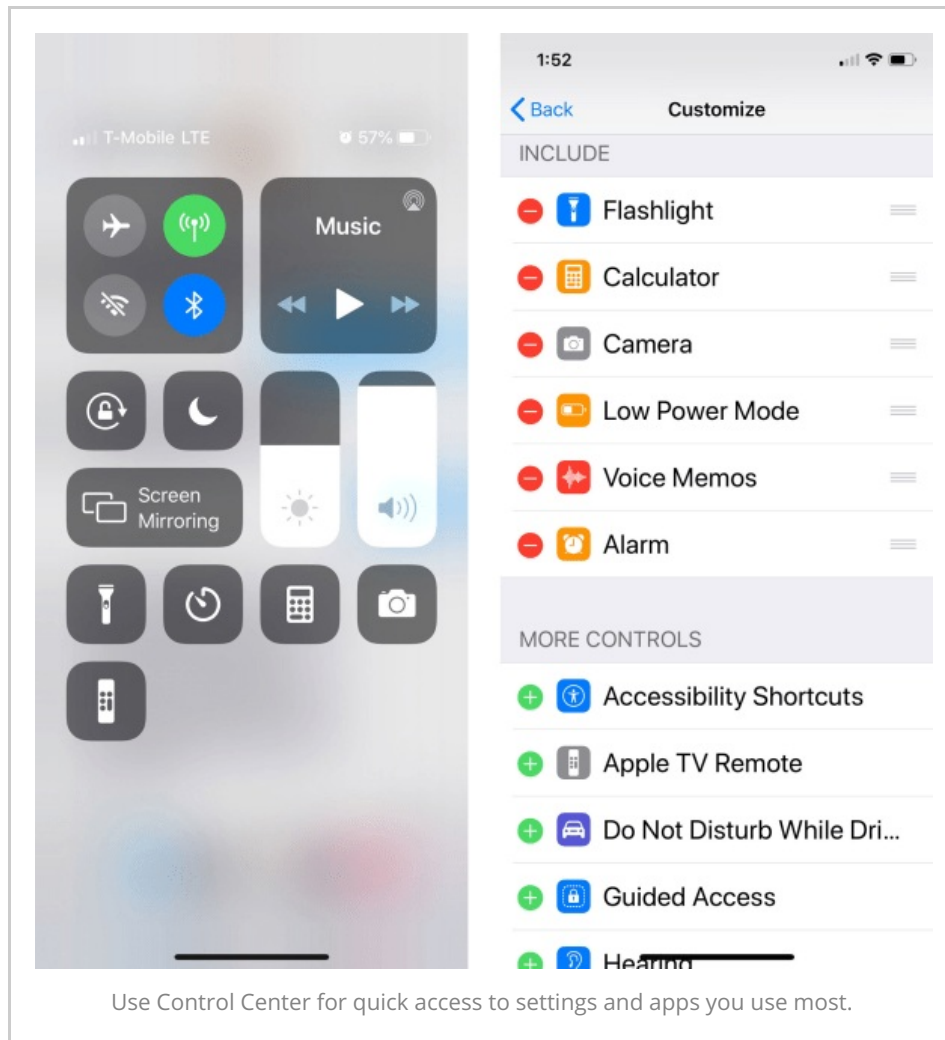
T-Mobile LTE
57%

Music

Screen Mirroring

1:52

Back
Customize

INCLUDE

Flashlight

Calculator

Camera

Low Power Mode

Voice Memos

Alarm

MORE CONTROLS

Accessibility Shortcuts

Apple TV Remote

Do Not Disturb While Dri...

Guided Access

Hearing

Use Control Center for quick access to settings and apps you use most.